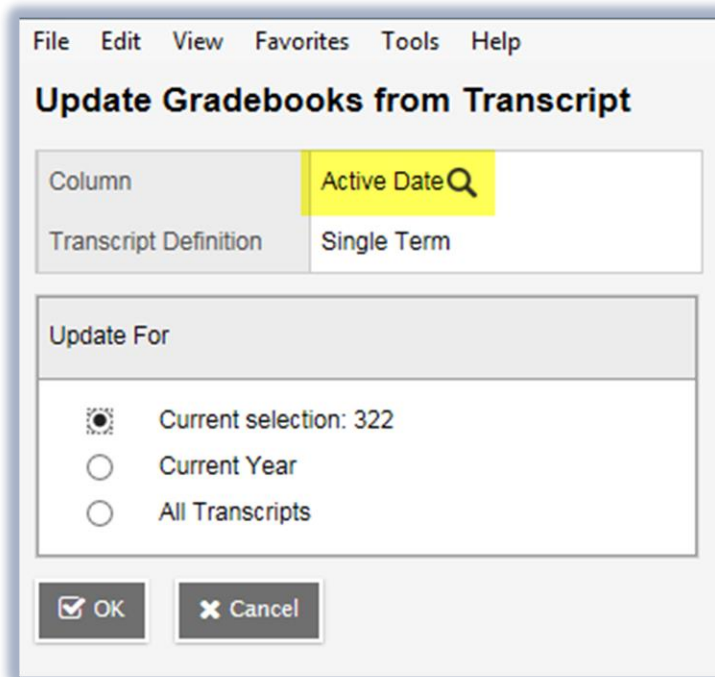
File Edit View Favorites Tools Help

Update Gradebooks from Transcript

| Column | Active Date |
|---|---|
| Transcript Definition | Single Term |

Update For

Current selection: 322
Current Year
All Transcripts

OK Cancel